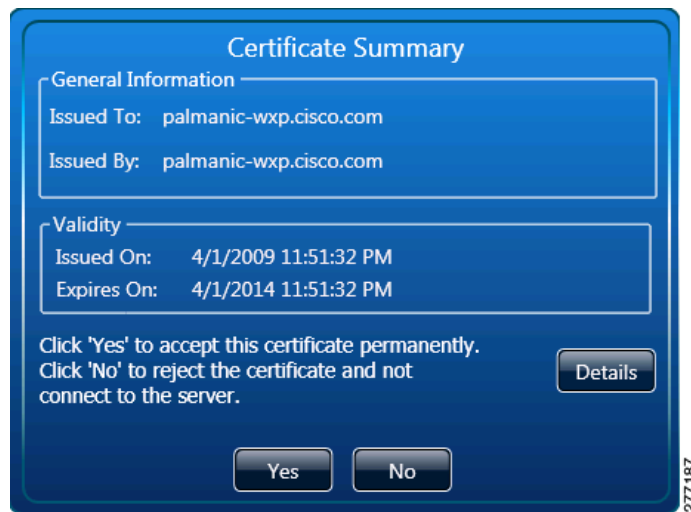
Certificate Summary

General Information

Issued To: palmanic-wxp.cisco.com

Issued By: palmanic-wxp.cisco.com

Validity

Issued On: 4/1/2009 11:51:32 PM

Expires On: 4/1/2014 11:51:32 PM

Click 'Yes' to accept this certificate permanently.
Click 'No' to reject the certificate and not connect to the server.

Details

Yes

No

277187